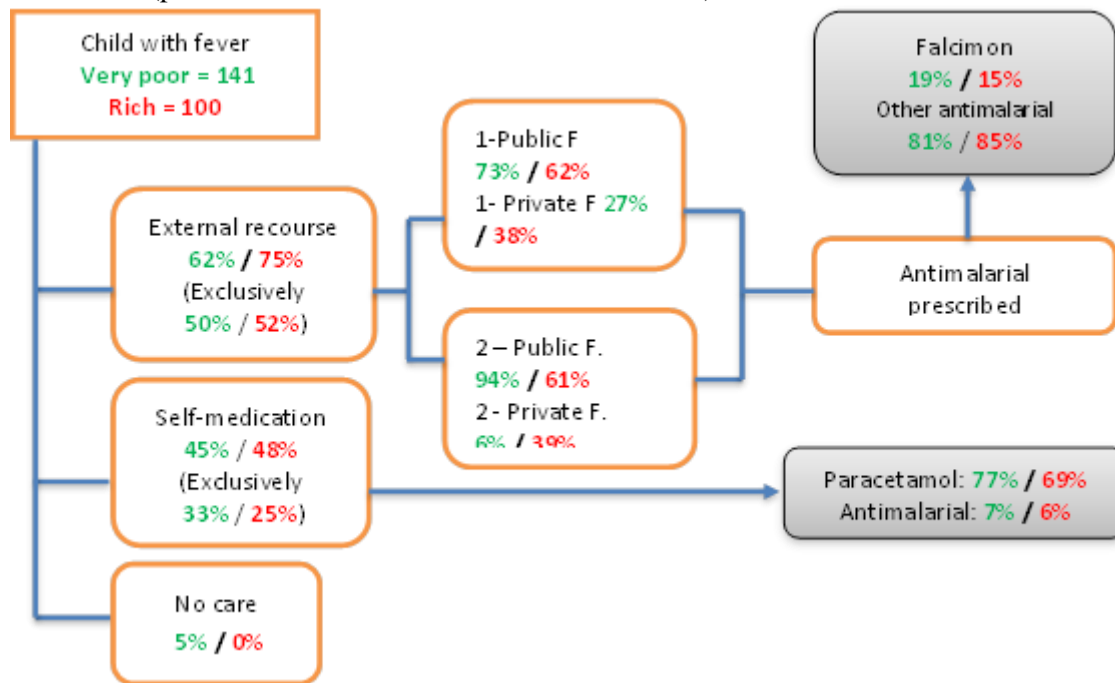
Child with fever
Very poor = 141
Rich = 100

External recourse
62% / 75%
(Exclusively
50% / 52%)

Self-medication
45% / 48%
(Exclusively
33% / 25%)

No care
5% / 0%

1-Public F
73% / 62%
1- Private F 27% / 38%

2 – Public F.
94% / 61%
2- Private F.
6% / 39%

Falcimon
19% / 15%
Other antimalarial
81% / 85%

Antimalarial prescribed

Paracetamol: 77% / 69%
Antimalarial: 7% / 6%